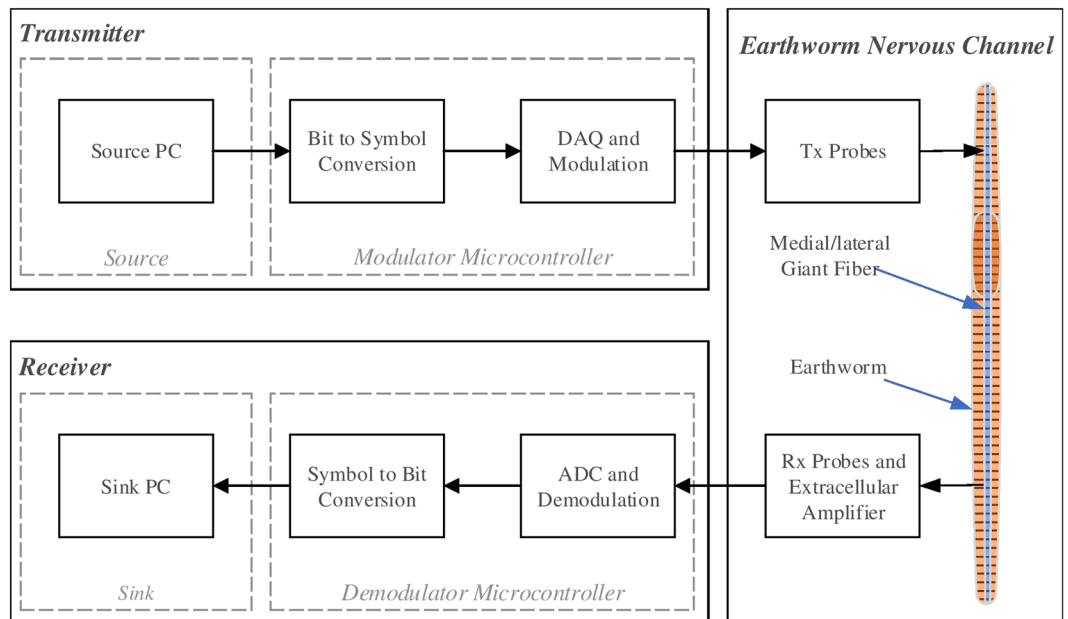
Transmitter

Source PC

Source

Bit to Symbol Conversion

DAQ and Modulation

Modulator Microcontroller

Earthworm Nervous Channel

Tx Probes

Medial/lateral Giant Fiber

Earthworm

Rx Probes and Extracellular Amplifier

Receiver

Sink PC

Sink

Symbol to Bit Conversion

ADC and Demodulation

Demodulator Microcontroller